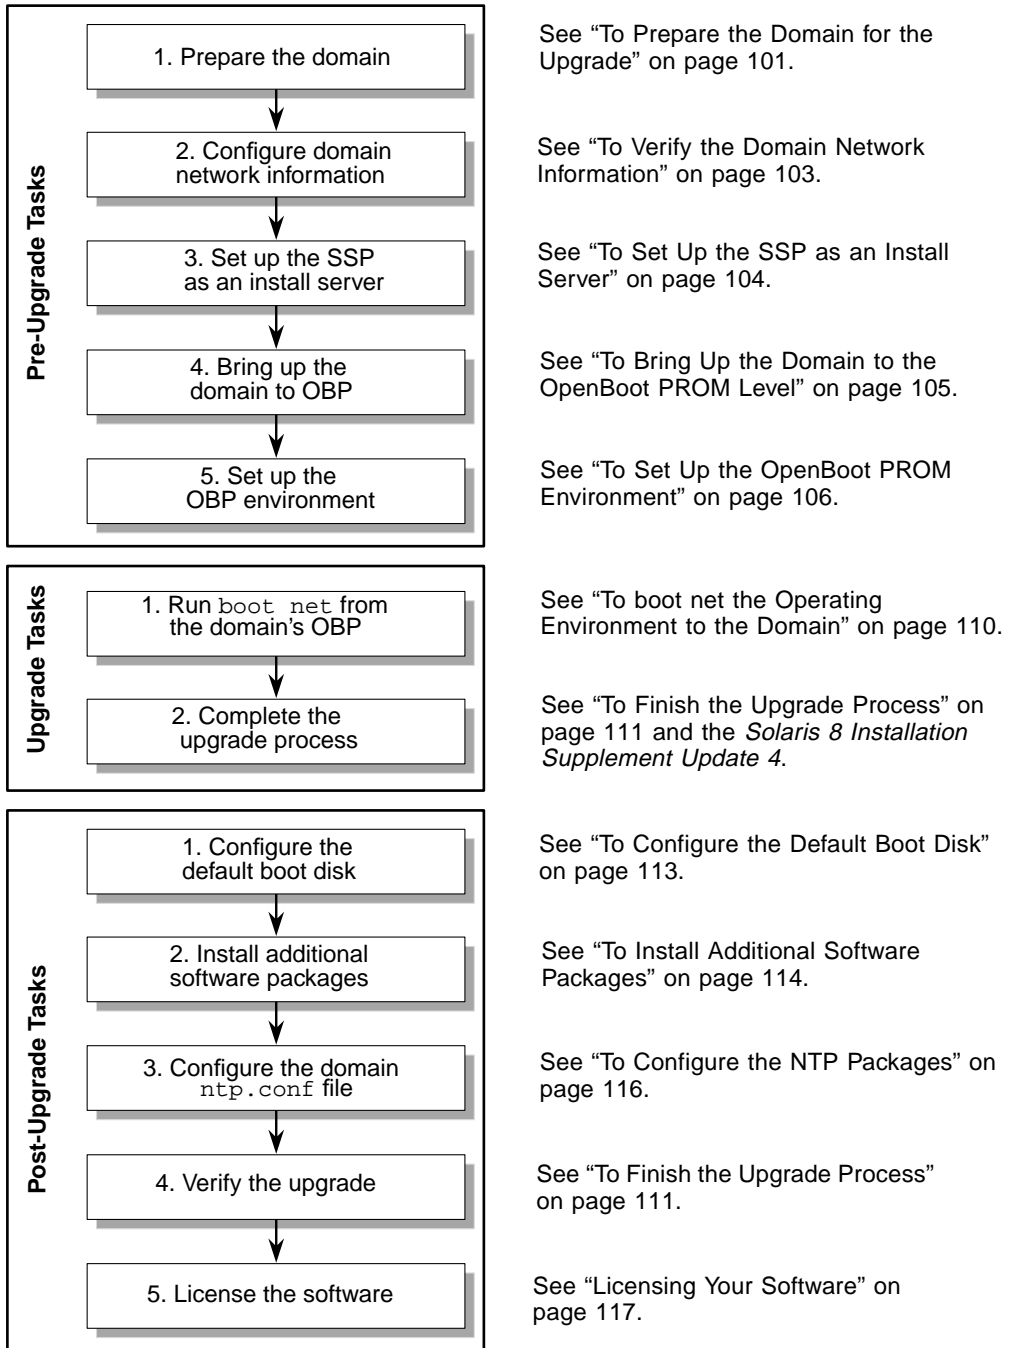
Pre-Upgrade Tasks

1. Prepare the domain

See "To Prepare the Domain for the Upgrade" on page 101.

2. Configure domain network information

See "To Verify the Domain Network Information" on page 103.

3. Set up the SSP as an install server

See "To Set Up the SSP as an Install Server" on page 104.

4. Bring up the domain to OBP

See "To Bring Up the Domain to the OpenBoot PROM Level" on page 105.

5. Set up the OBP environment

See "To Set Up the OpenBoot PROM Environment" on page 106.

Upgrade Tasks

1. Run boot net from the domain's OBP

See "To boot net the Operating Environment to the Domain" on page 110.

2. Complete the upgrade process

See "To Finish the Upgrade Process" on page 111 and the Solaris 8 Installation Supplement Update 4.

Post-Upgrade Tasks

1. Configure the default boot disk

See "To Configure the Default Boot Disk" on page 113.

2. Install additional software packages

See "To Install Additional Software Packages" on page 114.

3. Configure the domain ntp.conf file

See "To Configure the NTP Packages" on page 116.

4. Verify the upgrade

See "To Finish the Upgrade Process" on page 111.

5. License the software

See "Licensing Your Software" on page 117.